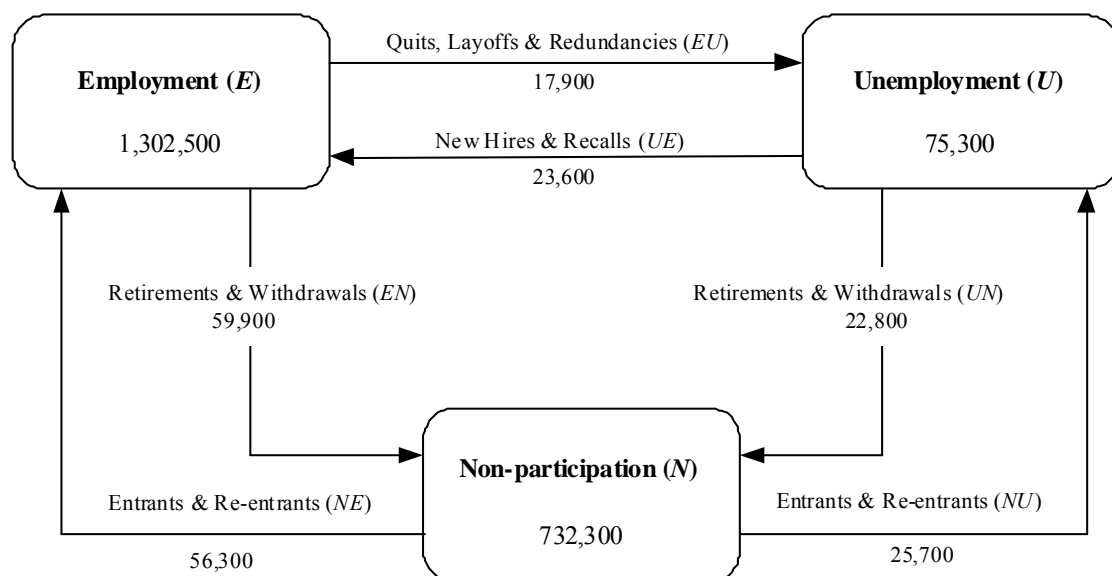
**Employment (*E*)**

1,302,500

Quits, Layoffs & Redundancies (*EU*)

17,900

**Unemployment (*U*)**

75,300

New Hires & Recalls (*UE*)

23,600

Retirements & Withdrawals (*EN*)
59,900

Retirements & Withdrawals (*UN*)
22,800

**Non-participation (*N*)**

732,300

Entrants & Re-entrants (*NE*)

56,300

Entrants & Re-entrants (*NU*)

25,700